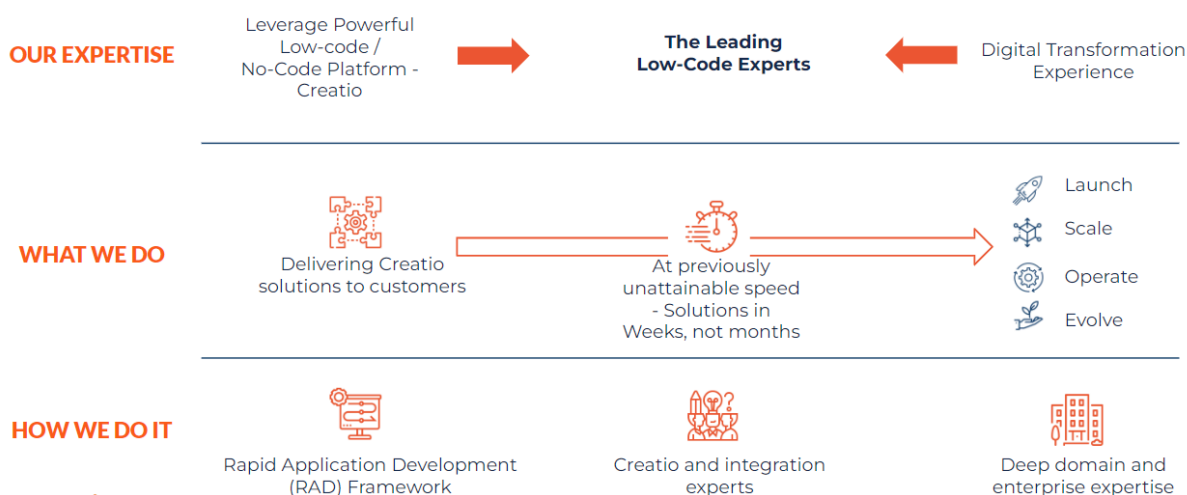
OUR EXPERTISE

Leverage Powerful Low-code / No-Code Platform - Creatio

The Leading Low-Code Experts

Digital Transformation Experience

WHAT WE DO

Delivering Creatio solutions to customers

At previously unattainable speed - Solutions in Weeks, not months

Launch

Scale

Operate

Evolve

HOW WE DO IT

Rapid Application Development (RAD) Framework

Creatio and integration experts

Deep domain and enterprise expertise